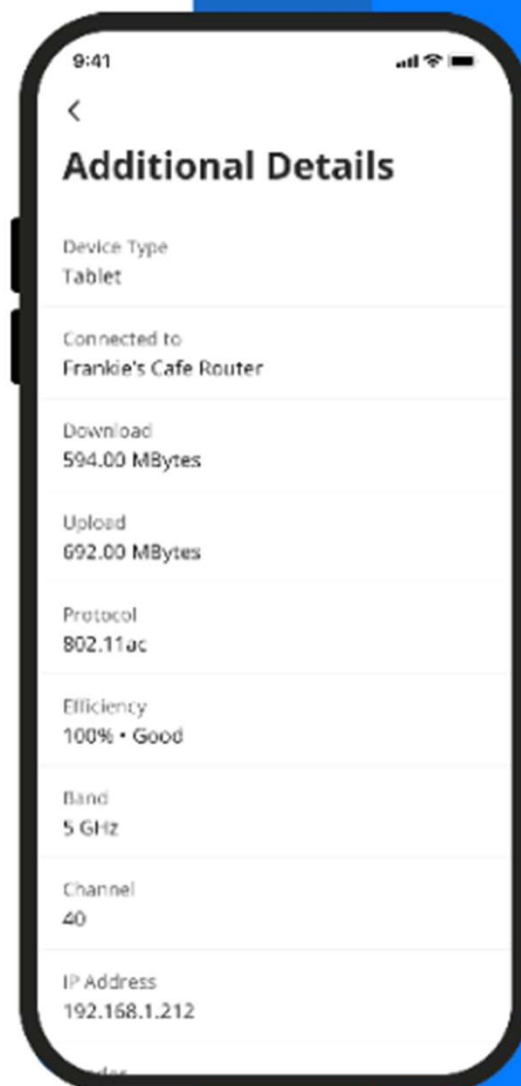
9:41

<

Additional Details

Device Type
Tablet

Connected to
Frankie's Cafe Router

Download
594.00 MBytes

Upload
692.00 MBytes

Protocol
802.11ac

Efficiency
100% • Good

Band
5 GHz

Channel
40

IP Address
192.168.1.212

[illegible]